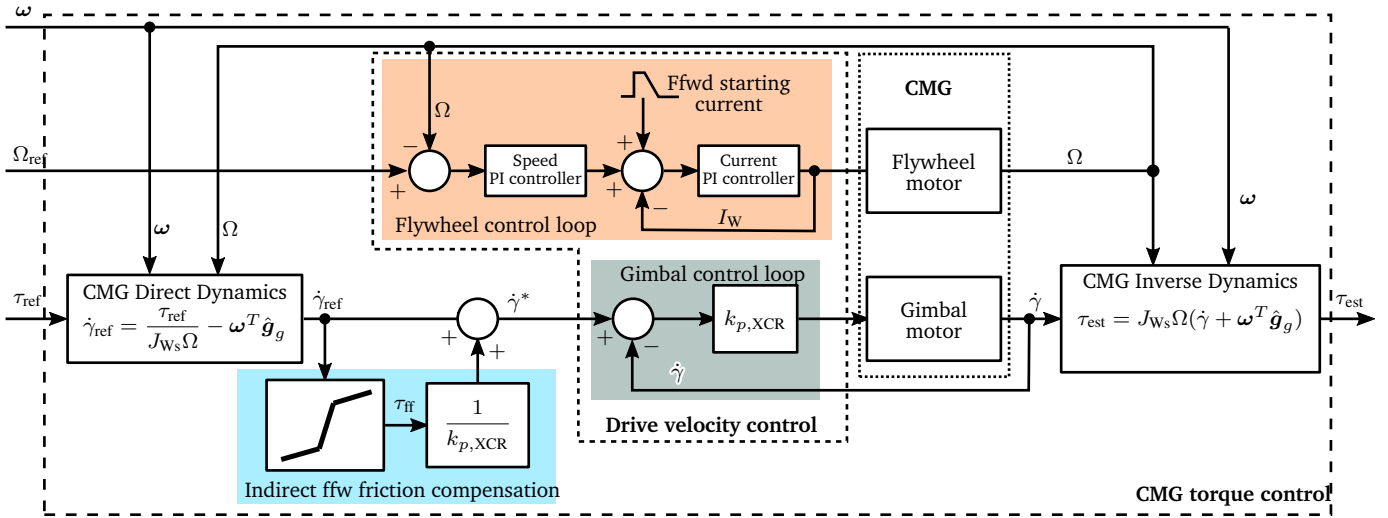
$\boldsymbol{\omega}$

$\Omega$

Ffwd starting current

CMG

$\Omega_{\text{ref}}$

$-$

$+$

Speed PI controller

$+$

$+$

Current PI controller

$-$

$I_{\text{W}}$

Flywheel motor

$\Omega$

$\boldsymbol{\omega}$

Flywheel control loop

$\boldsymbol{\omega}$

$\Omega$

Gimbal control loop

$\tau_{\text{ref}}$

CMG Direct Dynamics

$\dot{\gamma}_{\text{ref}} = \frac{\tau_{\text{ref}}}{J_{\text{Ws}}\Omega} - \boldsymbol{\omega}^T \hat{\boldsymbol{g}}_g$

$\dot{\gamma}_{\text{ref}}$

$\dot{\gamma}^*$

$+$

$+$

$+$

$-$

$k_{p,\text{XCR}}$

Gimbal motor

$\dot{\gamma}$

CMG Inverse Dynamics

$\tau_{\text{est}} = J_{\text{Ws}}\Omega(\dot{\gamma} + \boldsymbol{\omega}^T \hat{\boldsymbol{g}}_g)$

$\tau_{\text{est}}$

$\dot{\gamma}$

$\tau_{\text{ff}}$

$\frac{1}{k_{p,\text{XCR}}}$

Drive velocity control

Indirect ffw friction compensation

CMG torque control